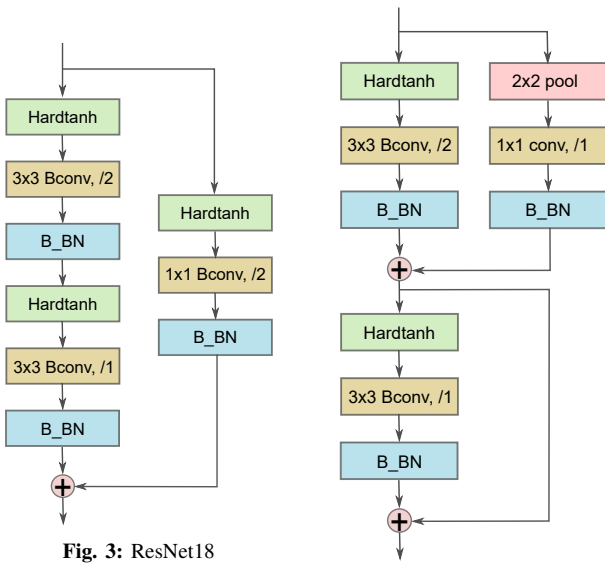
Hardtanh

3x3 Bconv, /2

B_BN

Hardtanh

3x3 Bconv, /1

B_BN

Hardtanh

1x1 Bconv, /2

B_BN

Hardtanh

3x3 Bconv, /2

B_BN

2x2 pool

1x1 conv, /1

B_BN

Hardtanh

3x3 Bconv, /1

B_BN

**Fig. 3:** ResNet18